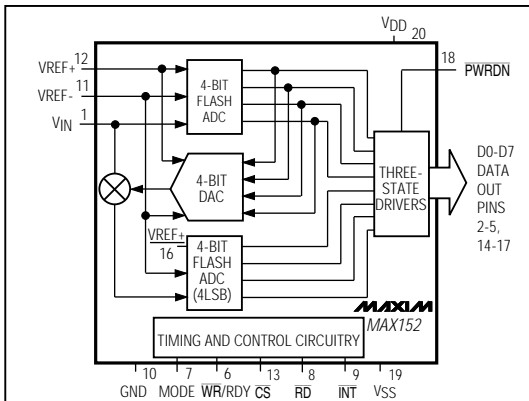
$V_{DD}$ 20

18 $\overline{PWRDN}$

VREF+ 12

VREF- 11

$V_{IN}$ 1

4-BIT FLASH ADC

4-BIT DAC

THREE-STATE DRIVERS

D0-D7 DATA OUT PINS 2-5, 14-17

$\frac{VREF+}{16}$

4-BIT FLASH ADC (4LSB)

MAXIM

MAX152

TIMING AND CONTROL CIRCUITRY

GND 10 MODE 7 $\overline{WR}$/RDY 6 $\overline{CS}$ 13 $\overline{RD}$ 8 $\overline{INT}$ 9 VSS 19